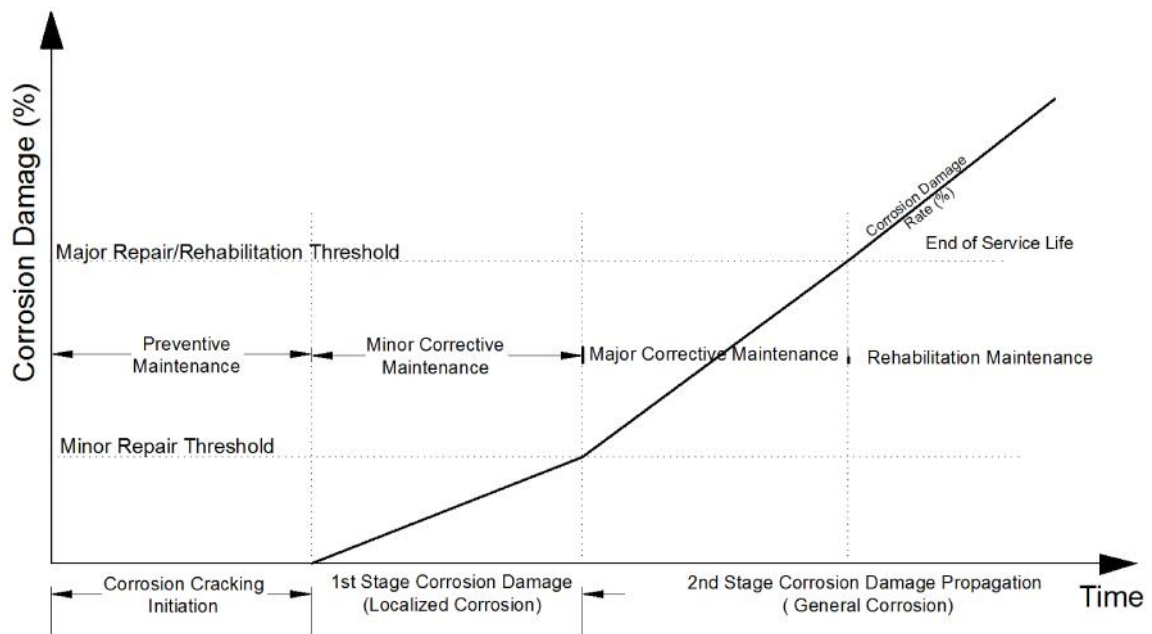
Corrosion Damage (%)

Corrosion Damage Rate (%)

Major Repair/Rehabilitation Threshold

End of Service Life

Preventive Maintenance

Minor Corrective Maintenance

Major Corrective Maintenance

Rehabilitation Maintenance

Minor Repair Threshold

Corrosion Cracking Initiation

1st Stage Corrosion Damage (Localized Corrosion)

2nd Stage Corrosion Damage Propagation ( General Corrosion)

Time